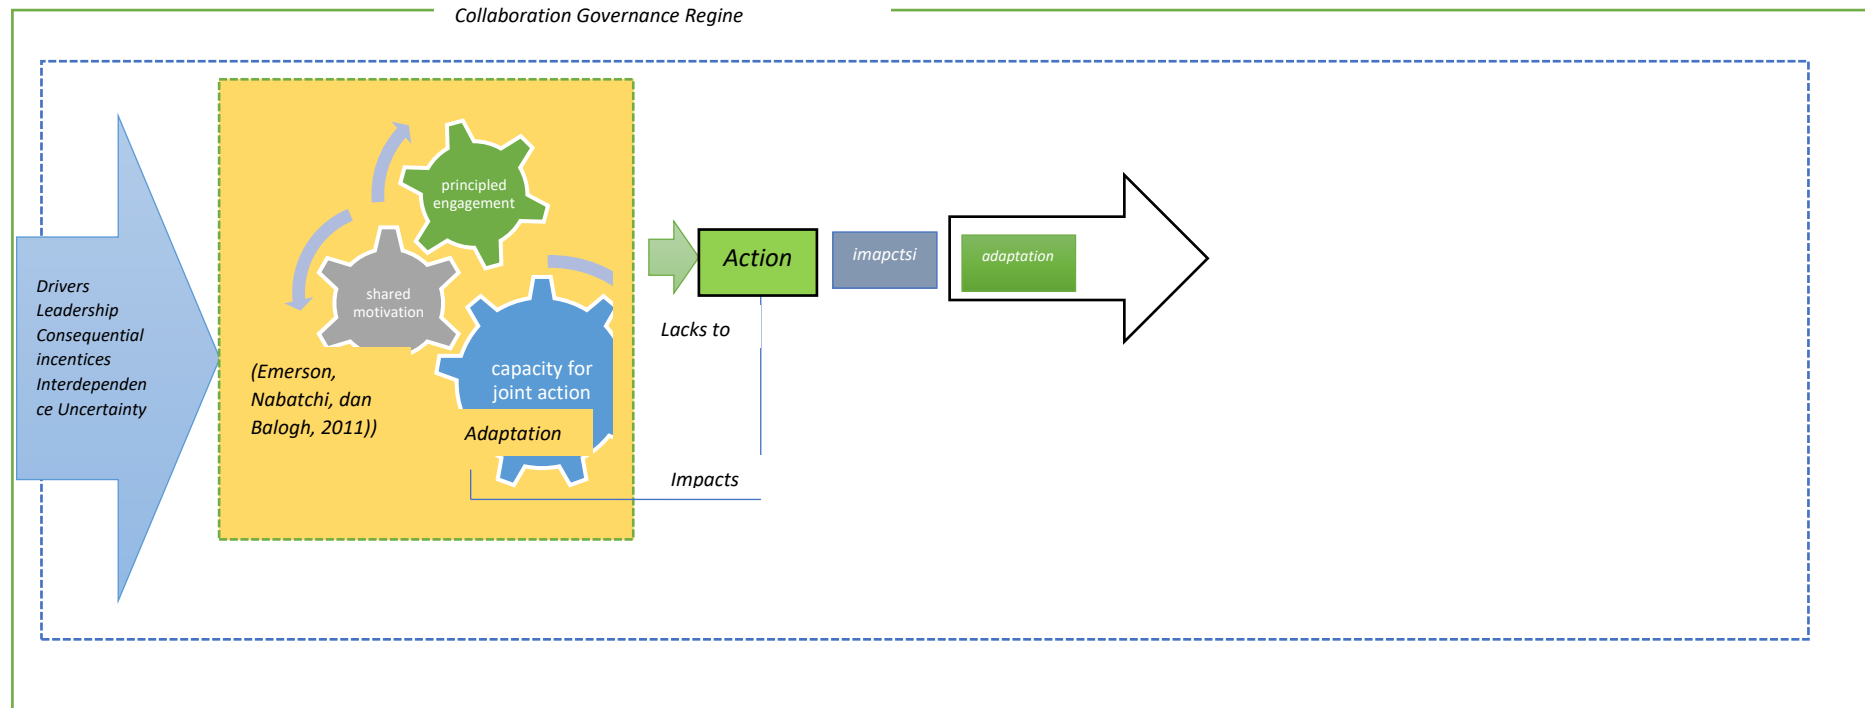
Collaboration Governance Regine

Drivers
Leadership
Consequential incentices
Interdependence Uncertainty

principled engagement

shared motivation

capacity for joint action

(Emerson, Nabatchi, dan Balogh, 2011))

Adaptation

Action

imapctsi

adaptation

Lacks to

Impacts